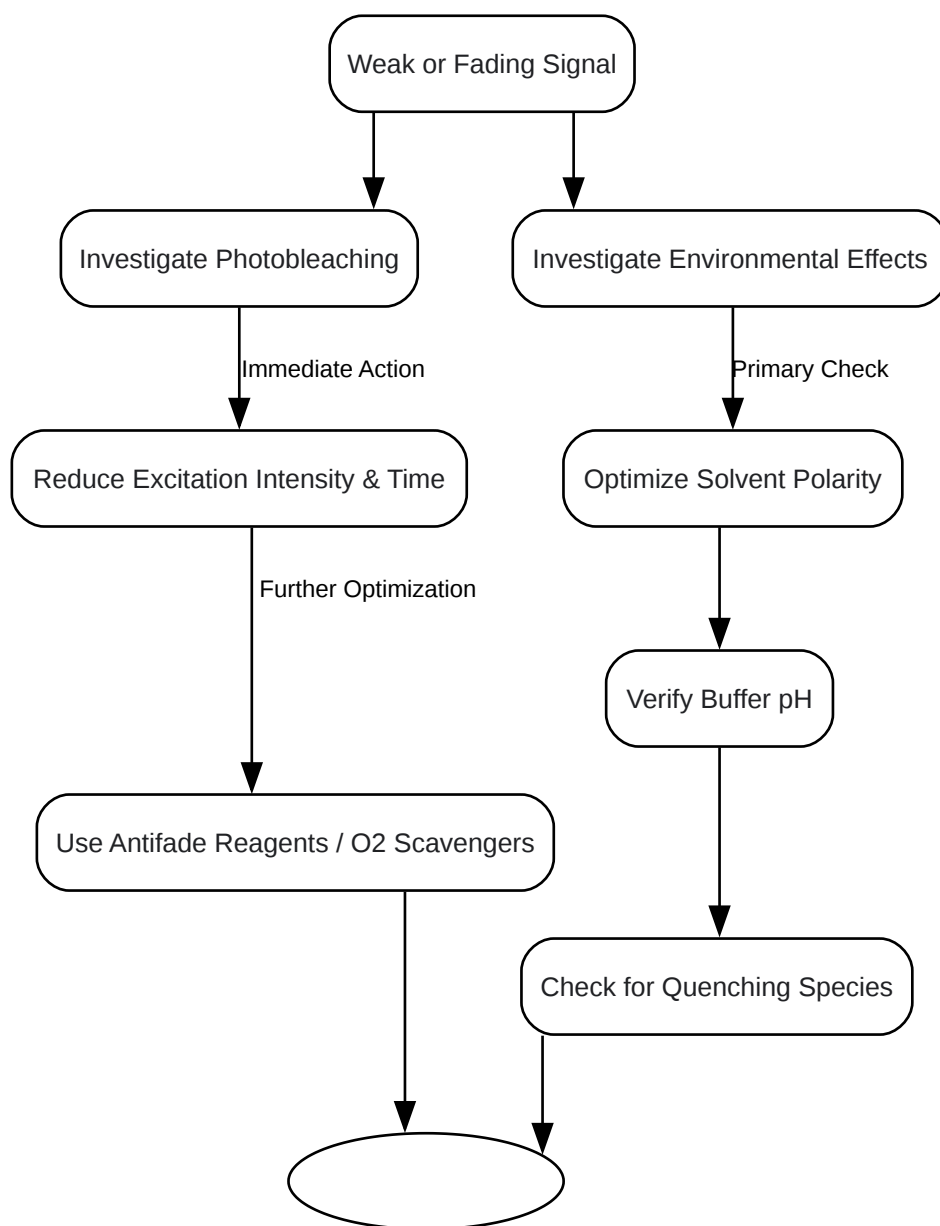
Weak or Fading Signal

Investigate Photobleaching

Investigate Environmental Effects

Immediate Action

Primary Check

Reduce Excitation Intensity & Time

Optimize Solvent Polarity

Further Optimization

Verify Buffer pH

Use Antifade Reagents / O2 Scavengers

Check for Quenching Species